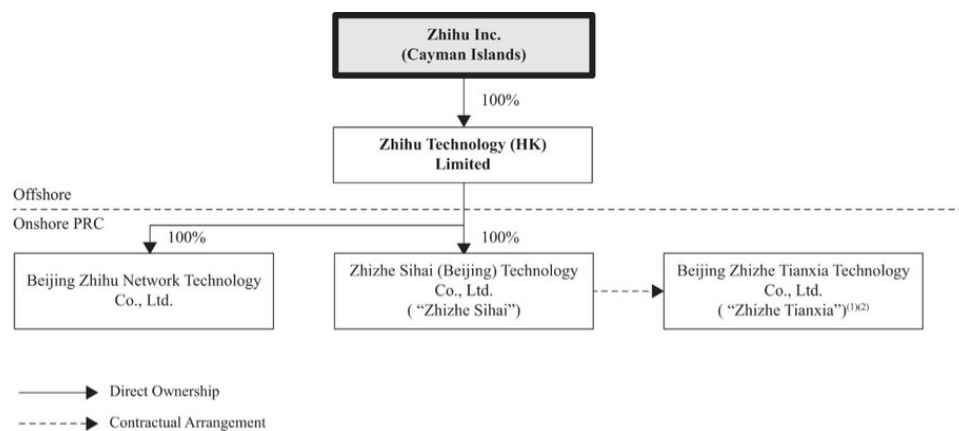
Zhihu Inc.
(Cayman Islands)

100%

Zhihu Technology (HK) Limited

Offshore

Onshore PRC

100%

100%

Beijing Zhihu Network Technology Co., Ltd.

Zhizhe Sihai (Beijing) Technology Co., Ltd.
( "Zhizhe Sihai")

Beijing Zhizhe Tianxia Technology Co., Ltd.
( "Zhizhe Tianxia")$^{(1)(2)}$

Direct Ownership

Contractual Arrangement